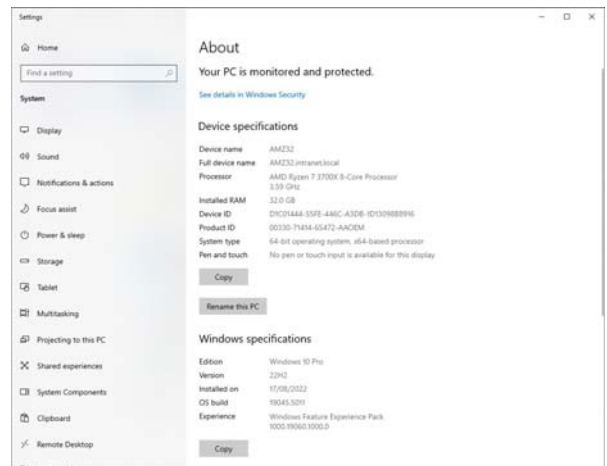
Settings

Home

Find a setting

System

Display

Sound

Notifications & actions

Focus assist

Power & sleep

Storage

Tablet

Multitasking

Projecting to this PC

Shared experiences

System Components

Clipboard

Remote Desktop

About

Your PC is monitored and protected.

See details in Windows Security

Device specifications

| | |
|---|---|
| Device name | AMZ32 |
| Full device name | AMZ32.intranet.local |
| Processor | AMD Ryzen 7 3700X 8-Core Processor 3.59 GHz |
| Installed RAM | 32.0 GB |
| Device ID | D1C01444-55FE-446C-A3DB-1D1309888916 |
| Product ID | 00330-71414-65472-AAOEM |
| System type | 64-bit operating system, x64-based processor |
| Pen and touch | No pen or touch input is available for this display |

Copy

Rename this PC

Windows specifications

| | |
|---|---|
| Edition | Windows 10 Pro |
| Version | 22H2 |
| Installed on | 17/08/2022 |
| OS build | 19045.5011 |
| Experience | Windows Feature Experience Pack 1000.19060.1000.0 |

Copy